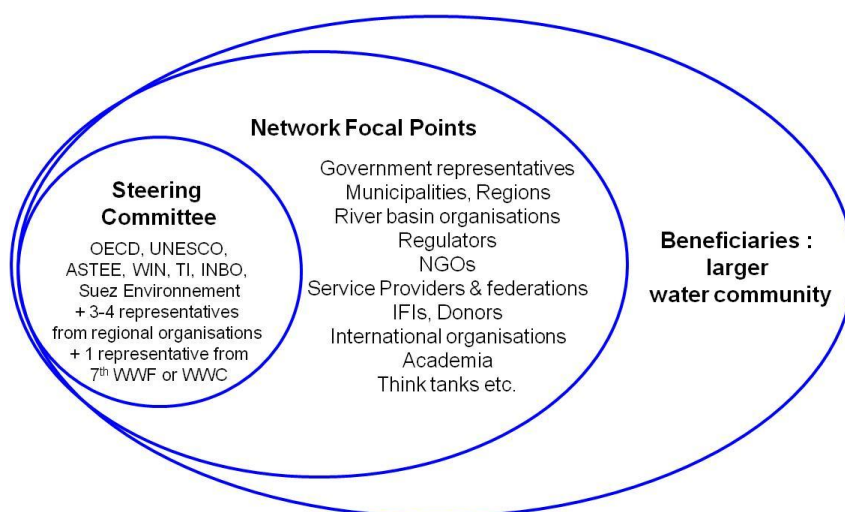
Network Focal Points

Steering Committee

OECD, UNESCO, ASTEE, WIN, TI, INBO, Suez Environnement + 3-4 representatives from regional organisations + 1 representative from 7$^{th}$ WWF or WWC

Government representatives
Municipalities, Regions
River basin organisations
Regulators
NGOs
Service Providers & federations
IFIs, Donors
International organisations
Academia
Think tanks etc.

Beneficiaries : larger water community